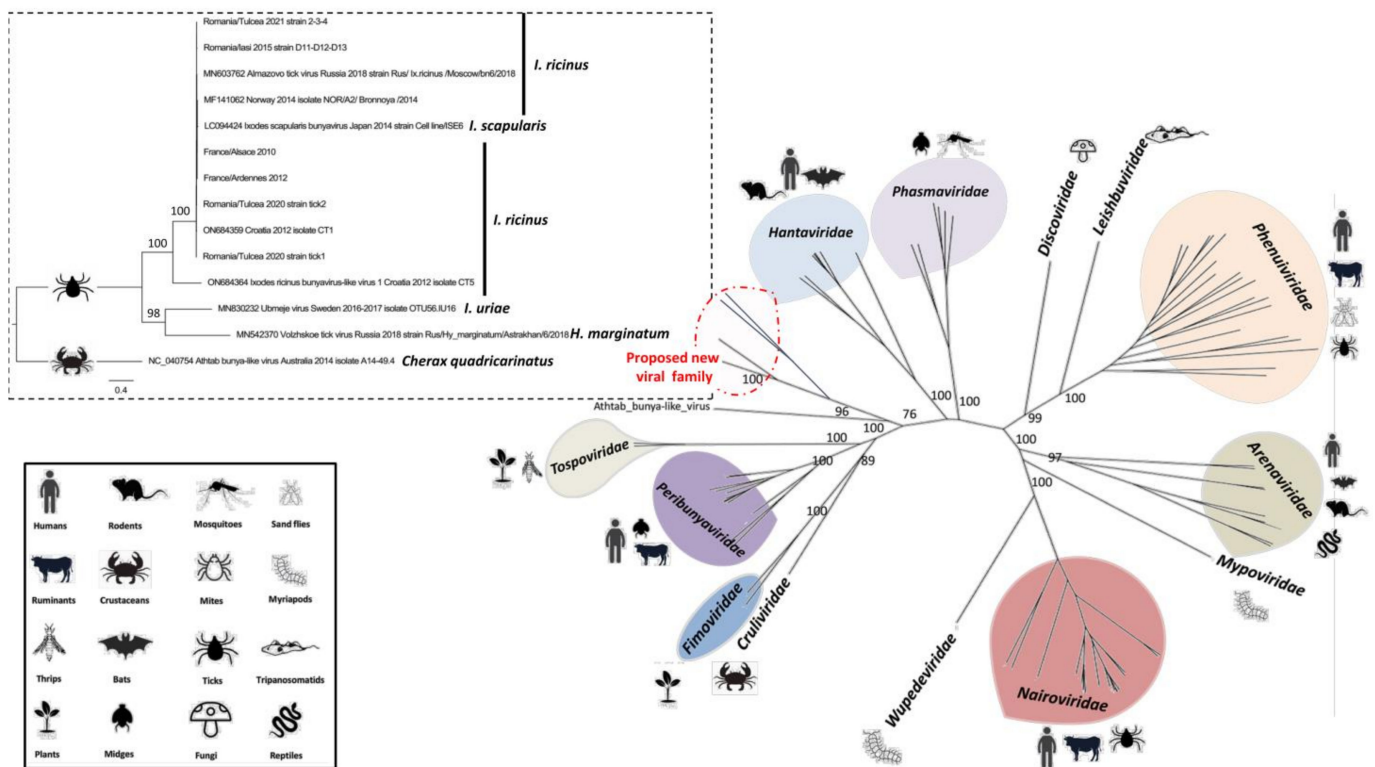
Romania/Tulcea 2021 strain 2-3-4
Romania/Iasi 2015 strain D11-D12-D13
MN603762 Almazovo tick virus Russia 2018 strain Rus/ Ix.ricinus /Moscow/bn6/2018
MF141062 Norway 2014 isolate NOR/A2/ Bronnoya /2014
LC094424 Ixodes scapularis bunyavirus Japan 2014 strain Cell line/ISE6
France/Alsace 2010
France/Ardennes 2012
Romania/Tulcea 2020 strain tick2
ON684359 Croatia 2012 isolate CT1
Romania/Tulcea 2020 strain tick1
ON684364 Ixodes ricinus bunyavirus-like virus 1 Croatia 2012 isolate CT5
MN830232 Ubmeje virus Sweden 2016-2017 isolate OTU56.IU16
MN542370 Volzhskoe tick virus Russia 2018 strain Rus/Hy_marginatum/Astrakhan/6/2018
NC_040754 Athtab bunya-like virus Australia 2014 isolate A14-49.4
I. ricinus
I. scapularis
I. ricinus
I. uriae
H. marginatum
Cherax quadricarinatus
100
100
98
0.4

Hantaviridae
Phasmaviridae
Discoviridae
Leishbuviridae
Phenuiviridae
Proposed new viral family
100
Athtab_bunya-like_virus
96
76
100
100
99
100
100
100
Tospoviridae
100
100
89
97
100
Peribunyaviridae
100
Arenaviridae
Fimoviridae
Cruliviridae
Mypoviridae
Wupedeviridae
Nairoviridae

Humans
Rodents
Mosquitoes
Sand flies
Ruminants
Crustaceans
Mites
Myriapods
Thrips
Bats
Ticks
Tripanosomatids
Plants
Midges
Fungi
Reptiles